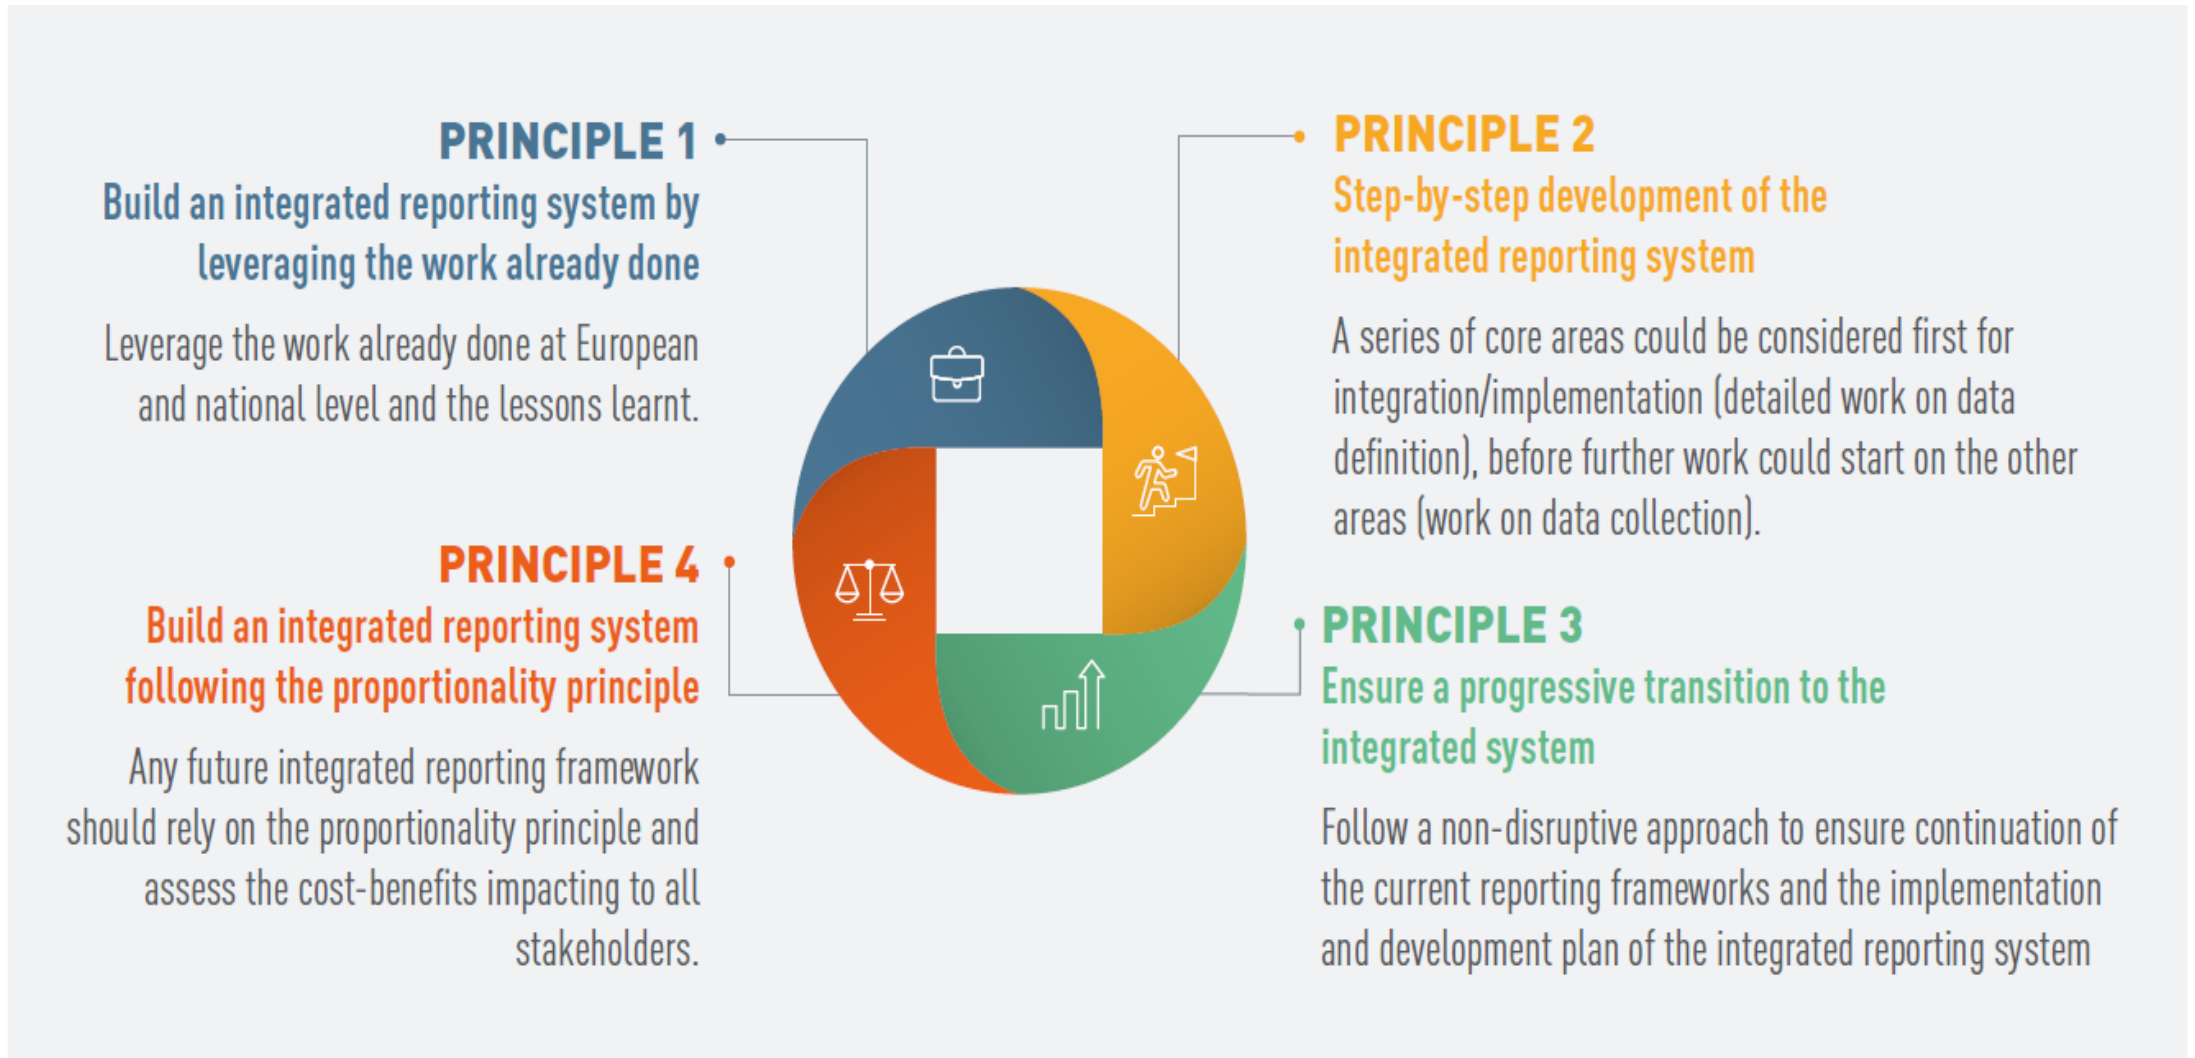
PRINCIPLE 1

Build an integrated reporting system by leveraging the work already done

Leverage the work already done at European and national level and the lessons learnt.

PRINCIPLE 2

Step-by-step development of the integrated reporting system

A series of core areas could be considered first for integration/implementation (detailed work on data definition), before further work could start on the other areas (work on data collection).

PRINCIPLE 4

Build an integrated reporting system following the proportionality principle

Any future integrated reporting framework should rely on the proportionality principle and assess the cost-benefits impacting to all stakeholders.

PRINCIPLE 3

Ensure a progressive transition to the integrated system

Follow a non-disruptive approach to ensure continuation of the current reporting frameworks and the implementation and development plan of the integrated reporting system